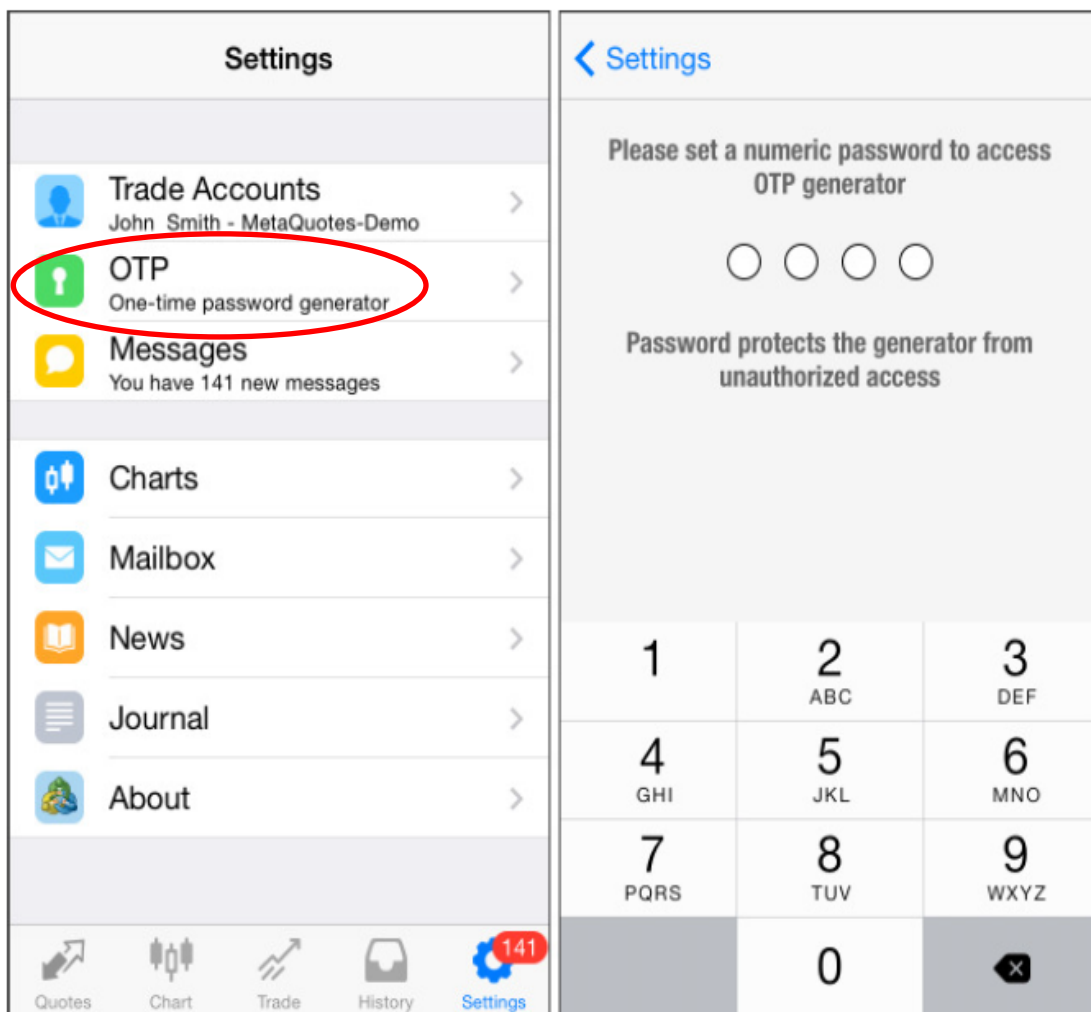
Settings

Trade Accounts
John Smith - MetaQuotes-Demo

OTP
One-time password generator

Messages
You have 141 new messages

Charts

Mailbox

News

Journal

About

Quotes Chart Trade History Settings 141

Settings

Please set a numeric password to access OTP generator

Password protects the generator from unauthorized access

1
2 ABC
3 DEF
4 GHI
5 JKL
6 MNO
7 PQRS
8 TUV
9 WXYZ
0